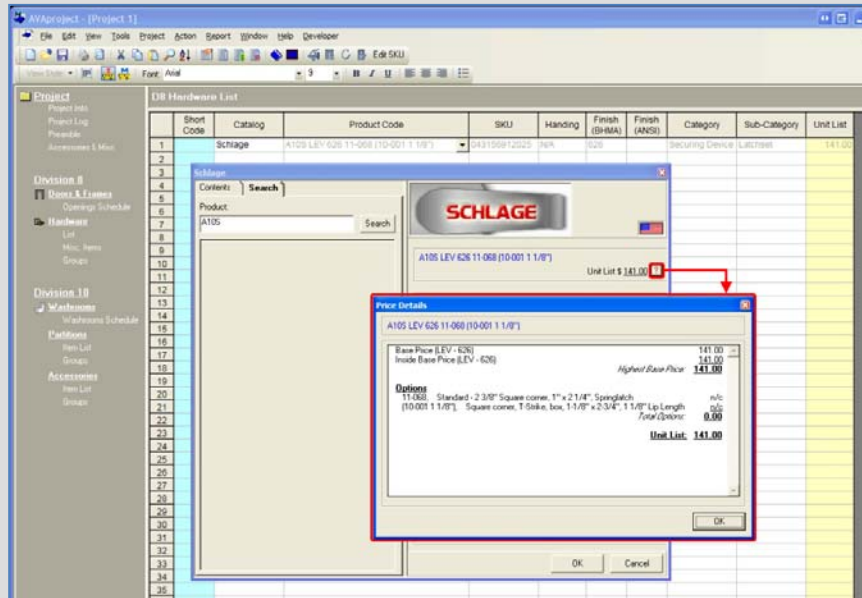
AVAproject - [Project 1]

File Edit View Tools Project Action Report Window Help Developer

Edit SKU

View Style Font: Arial 9 B I U

Project
Project Info
Project Log
Preamble
Accessories & Misc.

Division 8
Doors & Frames
Openings Schedule
Hardware
List
Misc. Items
Groups

Division 10
Washrooms
Washrooms Schedule
Partitions
Item List
Groups
Accessories
Item List
Groups

08 Hardware List

| | Short Code | Catalog | Product Code | SKU | Handing | Finish (BHMA) | Finish (ANSI) | Category | Sub-Category | Unit List |
|---|---|---|---|---|---|---|---|---|---|---|
| 1 | | Schlage | A105 LEV 626 11-068 (10-001 1 1/8") | 043156912025 | N/A | 626 | | Securing Device | Latchset | 141.00 |
| 2 | | | | | | | | | | |
| 3 | | | | | | | | | | |
| 4 | | | | | | | | | | |
| 5 | | | | | | | | | | |
| 6 | | | | | | | | | | |
| 7 | | | | | | | | | | |
| 8 | | | | | | | | | | |
| 9 | | | | | | | | | | |
| 10 | | | | | | | | | | |
| 11 | | | | | | | | | | |
| 12 | | | | | | | | | | |
| 13 | | | | | | | | | | |
| 14 | | | | | | | | | | |
| 15 | | | | | | | | | | |
| 16 | | | | | | | | | | |
| 17 | | | | | | | | | | |
| 18 | | | | | | | | | | |
| 19 | | | | | | | | | | |
| 20 | | | | | | | | | | |
| 21 | | | | | | | | | | |
| 22 | | | | | | | | | | |
| 23 | | | | | | | | | | |
| 24 | | | | | | | | | | |
| 25 | | | | | | | | | | |
| 26 | | | | | | | | | | |
| 27 | | | | | | | | | | |
| 28 | | | | | | | | | | |
| 29 | | | | | | | | | | |
| 30 | | | | | | | | | | |
| 31 | | | | | | | | | | |
| 32 | | | | | | | | | | |
| 33 | | | | | | | | | | |
| 34 | | | | | | | | | | |
| 35 | | | | | | | | | | |

Schlage
Contents Search
Product:
A105
Search
SCHLAGE
A105 LEV 626 11-068 (10-001 1 1/8")
Unit List $ 141.00
OK Cancel

Price Details
A105 LEV 626 11-068 (10-001 1 1/8")
Base Price (LEV - 626) 141.00
Inside Base Price (LEV - 626) 141.00
Highest Base Price: 141.00
Options
11-068, Standard - 2 3/8" Square corner, 1" x 2 1/4", Springlatch n/c
(10-001 1 1/8"), Square corner, T-Strike, box, 1-1/8" x 2-3/4", 1 1/8" Lip Length n/c
Total Options: 0.00
Unit List: 141.00
OK